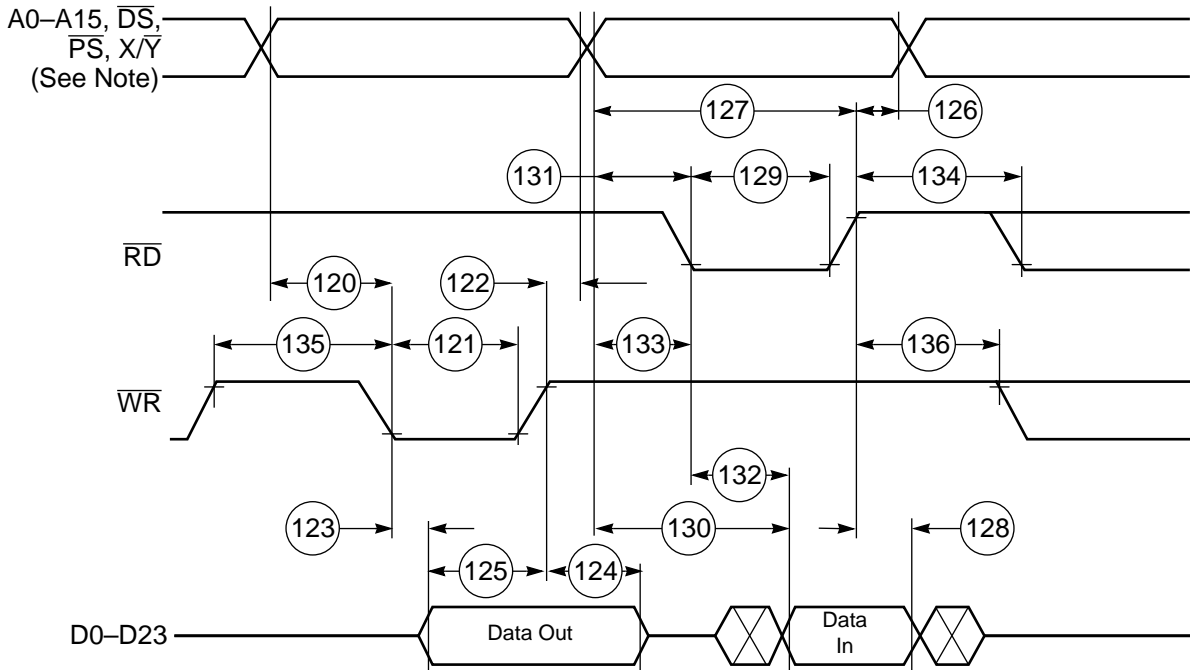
A0–A15, $\overline{DS}$, $\overline{PS}$, X/$\overline{Y}$ (See Note)

127

126

131

129

134

$\overline{RD}$

120

122

135

121

133

136

$\overline{WR}$

132

123

130

128

125

124

D0–D23

Data Out

Data In